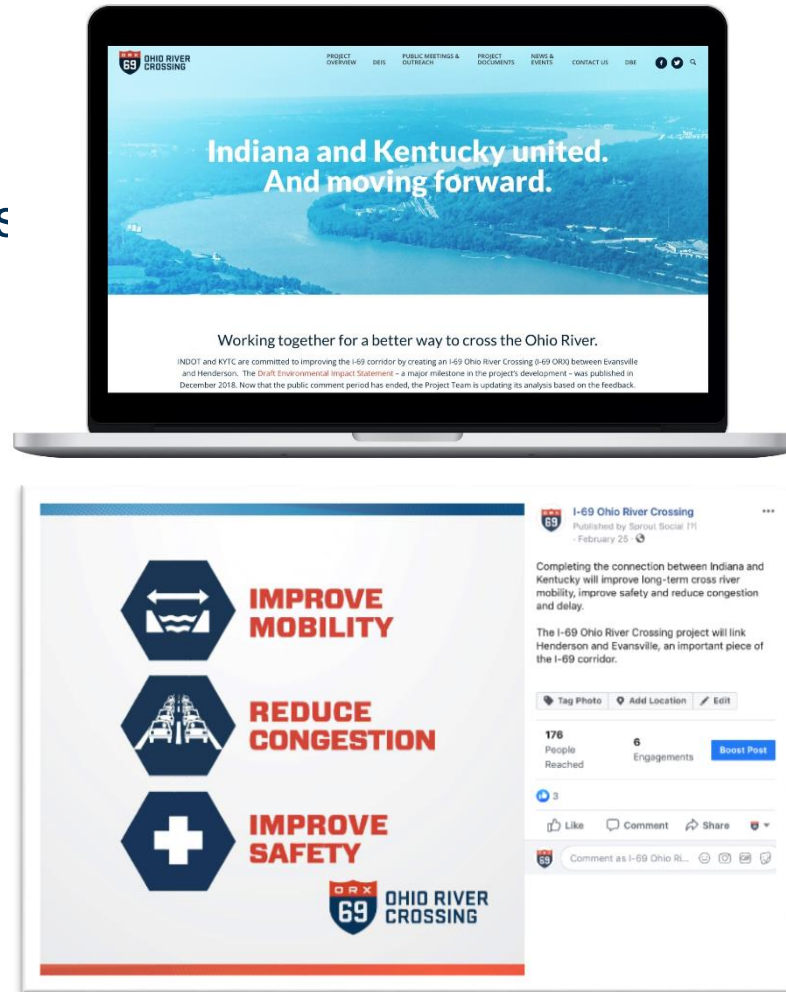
s

ORX 69 OHIO RIVER CROSSING

PROJECT OVERVIEW DEIS PUBLIC MEETINGS & OUTREACH PROJECT DOCUMENTS NEWS & EVENTS CONTACT US DBE

Indiana and Kentucky united. And moving forward.

Working together for a better way to cross the Ohio River.

INDOT and KYTC are committed to improving the I-69 corridor by creating an I-69 Ohio River Crossing (I-69 ORX) between Evansville and Henderson. The Draft Environmental Impact Statement – a major milestone in the project's development – was published in December 2018. Now that the public comment period has ended, the Project Team is updating its analysis based on the feedback.

IMPROVE MOBILITY

REDUCE CONGESTION

IMPROVE SAFETY

ORX 69 OHIO RIVER CROSSING

I-69 Ohio River Crossing
Published by Sprout Social [?]
· February 25 ·

Completing the connection between Indiana and Kentucky will improve long-term cross river mobility, improve safety and reduce congestion and delay.

The I-69 Ohio River Crossing project will link Henderson and Evansville, an important piece of the I-69 corridor.

Tag Photo Add Location Edit

176 People Reached

6 Engagements

Boost Post

3

Like Comment Share

Comment as I-69 Ohio Ri...